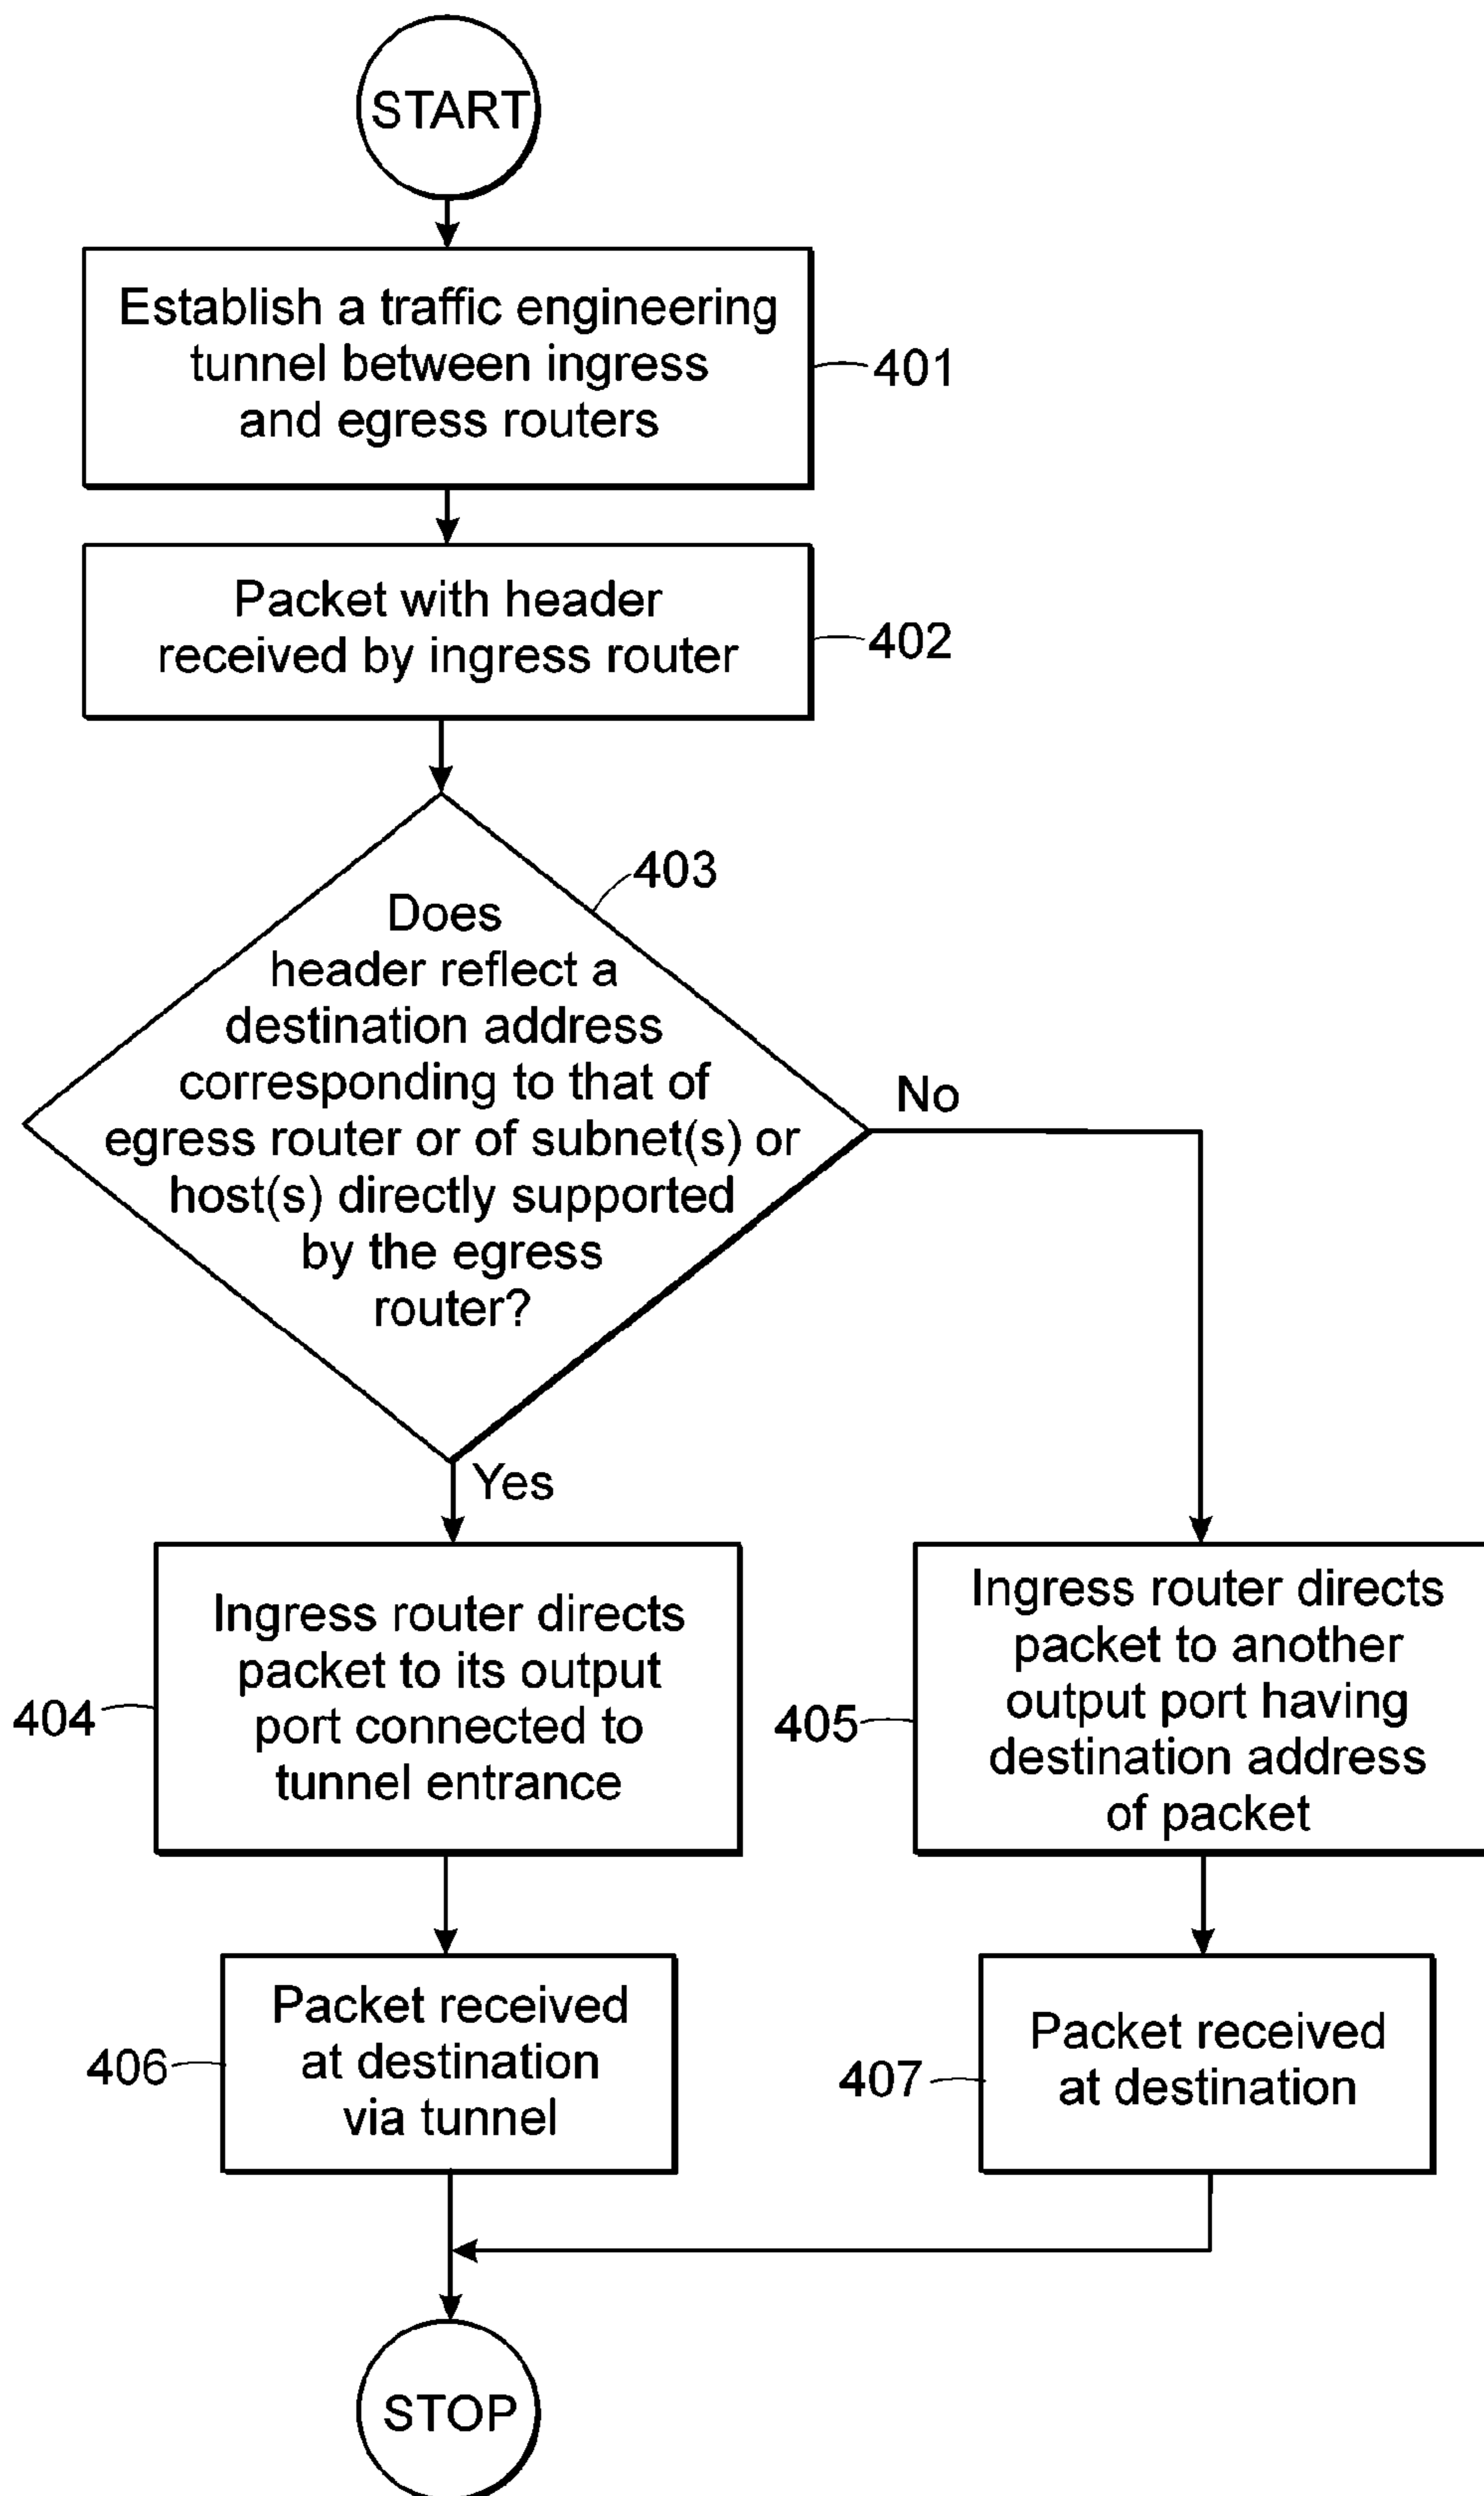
START

Establish a traffic engineering tunnel between ingress and egress routers

401

Packet with header received by ingress router

402

403

Does header reflect a destination address corresponding to that of egress router or of subnet(s) or host(s) directly supported by the egress router?

No

Yes

404

Ingress router directs packet to its output port connected to tunnel entrance

405

Ingress router directs packet to another output port having destination address of packet

406

Packet received at destination via tunnel

407

Packet received at destination

STOP